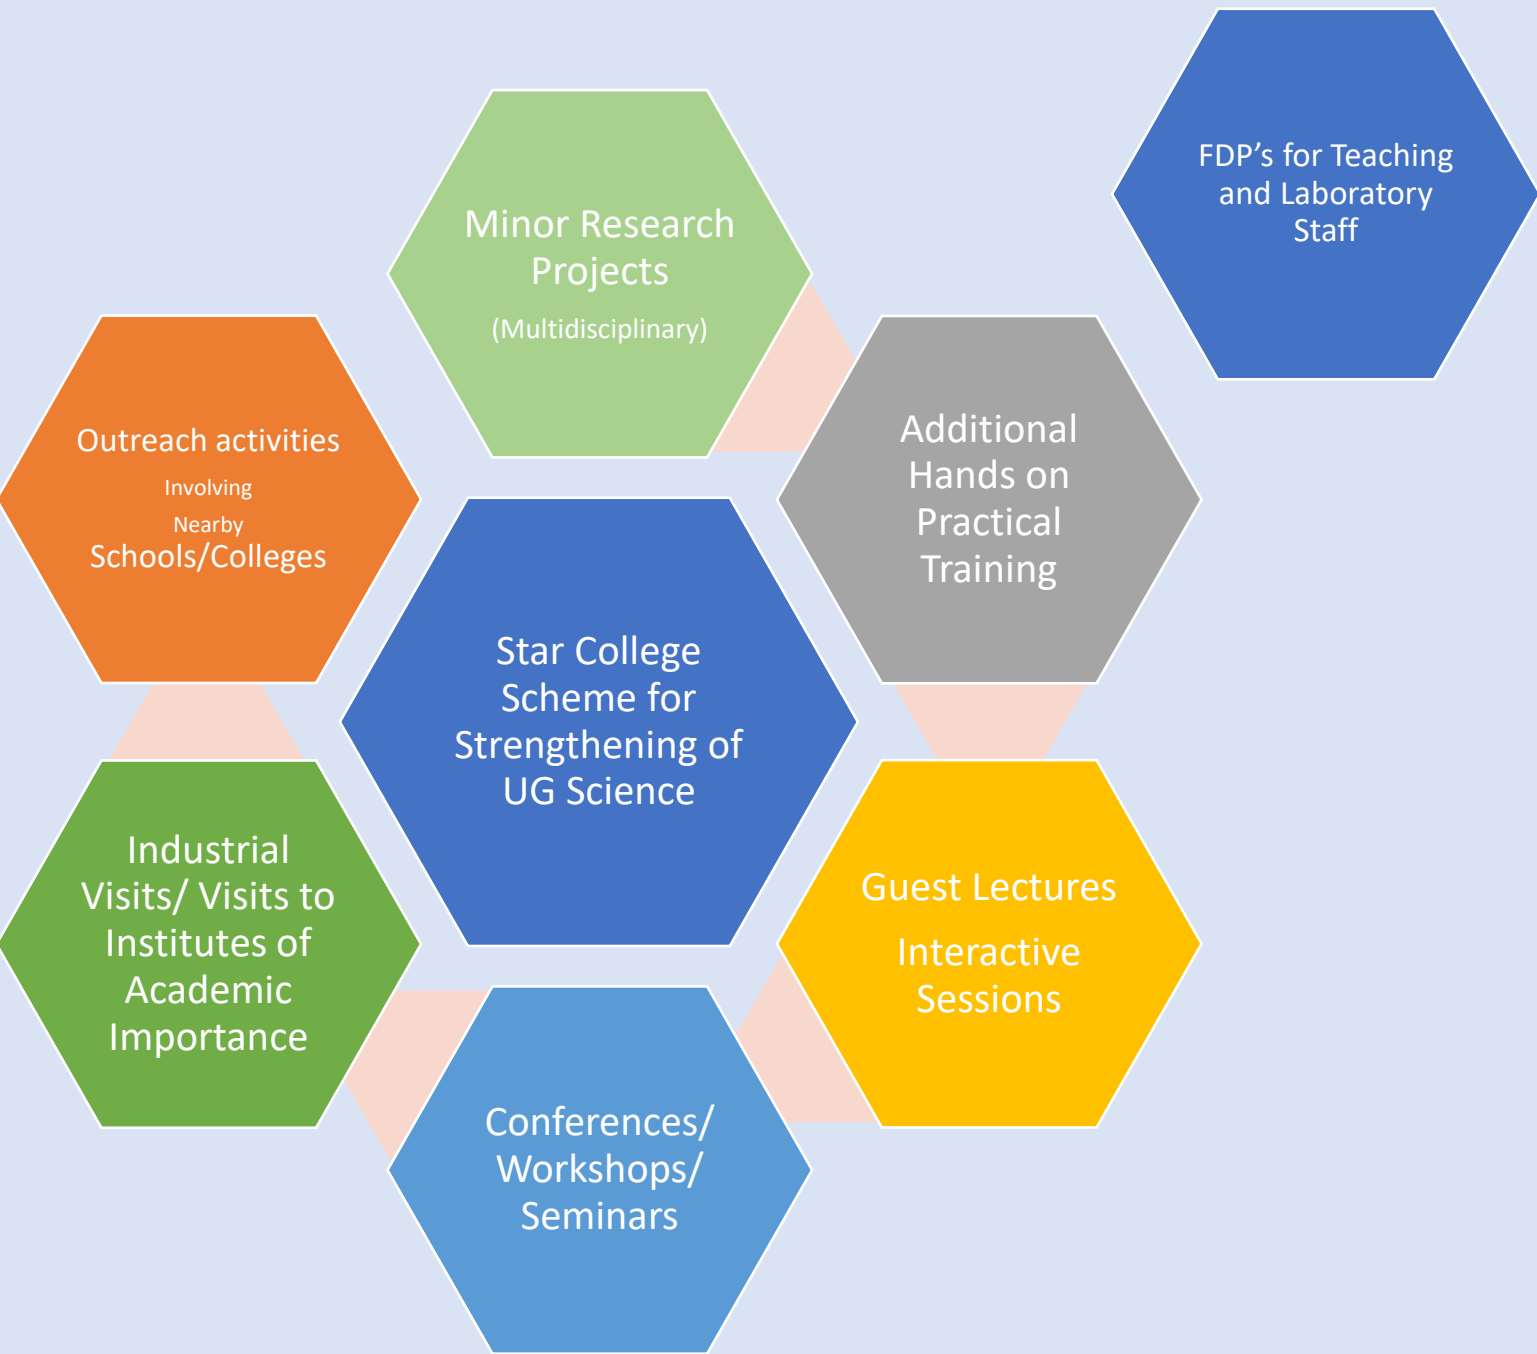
FDP’s for Teaching and Laboratory Staff

Minor Research Projects

(Multidisciplinary)

Outreach activities

Involving

Nearby

Schools/Colleges

Additional Hands on Practical Training

Star College Scheme for Strengthening of UG Science

Industrial Visits/ Visits to Institutes of Academic Importance

Guest Lectures

Interactive Sessions

Conferences/ Workshops/ Seminars